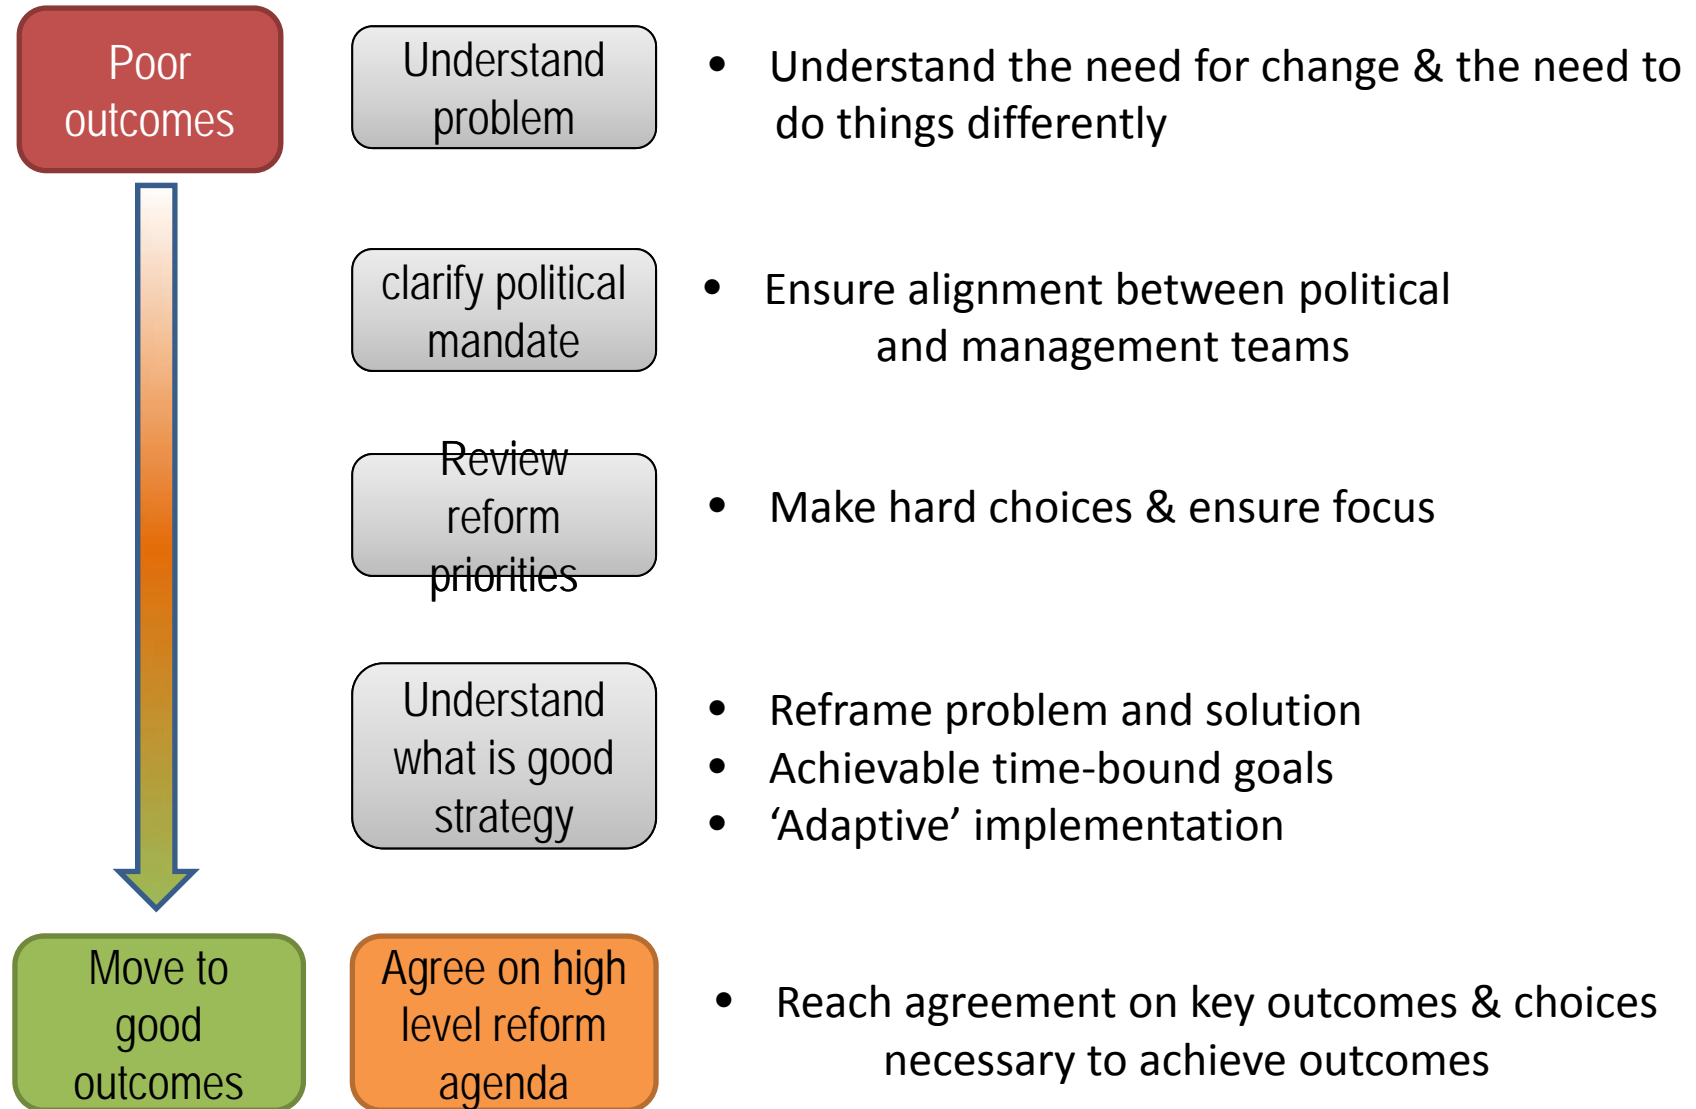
Poor outcomes

Understand problem

• Understand the need for change & the need to do things differently

clarify political mandate

• Ensure alignment between political and management teams

Review reform priorities

• Make hard choices & ensure focus

Understand what is good strategy

• Reframe problem and solution
• Achievable time-bound goals
• ‘Adaptive’ implementation

Move to good outcomes

Agree on high level reform agenda

• Reach agreement on key outcomes & choices necessary to achieve outcomes